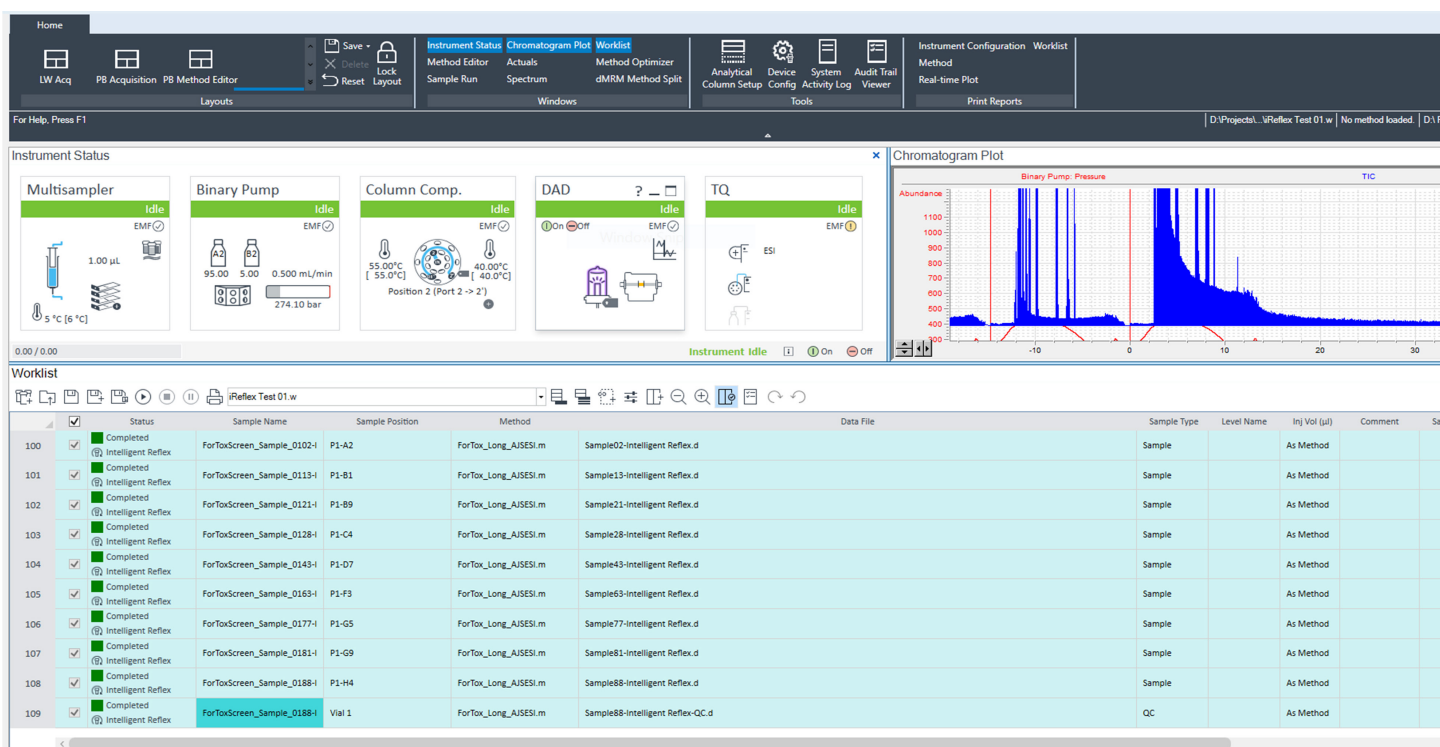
Home

LW Acq PB Acquisition PB Method Editor
Save Delete Reset
Lock Layout
Layouts

Instrument Status Chromatogram Plot Worklist
Method Editor Actuals Method Optimizer
Sample Run Spectrum dMRM Method Split
Windows

Analytical Column Setup Device Config System Activity Log Audit Trail Viewer
Tools

Instrument Configuration Worklist
Method
Real-time Plot
Print Reports

For Help, Press F1
D:\Projects\...\iReflex Test 01.w | No method loaded. | D:\

Instrument Status

Multisampler
Idle
EMF
1.00 µL
5 °C [6 °C]

Binary Pump
Idle
EMF
A2 B2
95.00 5.00 0.500 mL/min
274.10 bar

Column Comp.
Idle
EMF
55.00°C [ 55.0°C]
40.00°C [ 40.0°C]
Position 2 (Port 2 -> 2')

DAD ?
Idle
On Off
EMF

TQ
Idle
EMF
ESI

0.00 / 0.00
Instrument Idle On Off

Chromatogram Plot
Binary Pump: Pressure
TIC
Abundance
1100
1000
900
800
700
600
500
400
-10 0 10 20 30

Worklist
iReflex Test 01.w

| | | Status | Sample Name | Sample Position | Method | Data File | Sample Type | Level Name | Inj Vol (µl) | Comment |
|---|---|---|---|---|---|---|---|---|---|---|
| 100 | ✓ | Completed Intelligent Reflex | ForToxScreen_Sample_0102-I | P1-A2 | ForTox_Long_AJSESI.m | Sample02-Intelligent Reflex.d | Sample | | As Method | |
| 101 | ✓ | Completed Intelligent Reflex | ForToxScreen_Sample_0113-I | P1-B1 | ForTox_Long_AJSESI.m | Sample13-Intelligent Reflex.d | Sample | | As Method | |
| 102 | ✓ | Completed Intelligent Reflex | ForToxScreen_Sample_0121-I | P1-B9 | ForTox_Long_AJSESI.m | Sample21-Intelligent Reflex.d | Sample | | As Method | |
| 103 | ✓ | Completed Intelligent Reflex | ForToxScreen_Sample_0128-I | P1-C4 | ForTox_Long_AJSESI.m | Sample28-Intelligent Reflex.d | Sample | | As Method | |
| 104 | ✓ | Completed Intelligent Reflex | ForToxScreen_Sample_0143-I | P1-D7 | ForTox_Long_AJSESI.m | Sample43-Intelligent Reflex.d | Sample | | As Method | |
| 105 | ✓ | Completed Intelligent Reflex | ForToxScreen_Sample_0163-I | P1-F3 | ForTox_Long_AJSESI.m | Sample63-Intelligent Reflex.d | Sample | | As Method | |
| 106 | ✓ | Completed Intelligent Reflex | ForToxScreen_Sample_0177-I | P1-G5 | ForTox_Long_AJSESI.m | Sample77-Intelligent Reflex.d | Sample | | As Method | |
| 107 | ✓ | Completed Intelligent Reflex | ForToxScreen_Sample_0181-I | P1-G9 | ForTox_Long_AJSESI.m | Sample81-Intelligent Reflex.d | Sample | | As Method | |
| 108 | ✓ | Completed Intelligent Reflex | ForToxScreen_Sample_0188-I | P1-H4 | ForTox_Long_AJSESI.m | Sample88-Intelligent Reflex.d | Sample | | As Method | |
| 109 | ✓ | Completed Intelligent Reflex | ForToxScreen_Sample_0188-I | Vial 1 | ForTox_Long_AJSESI.m | Sample88-Intelligent Reflex-QC.d | QC | | As Method | |